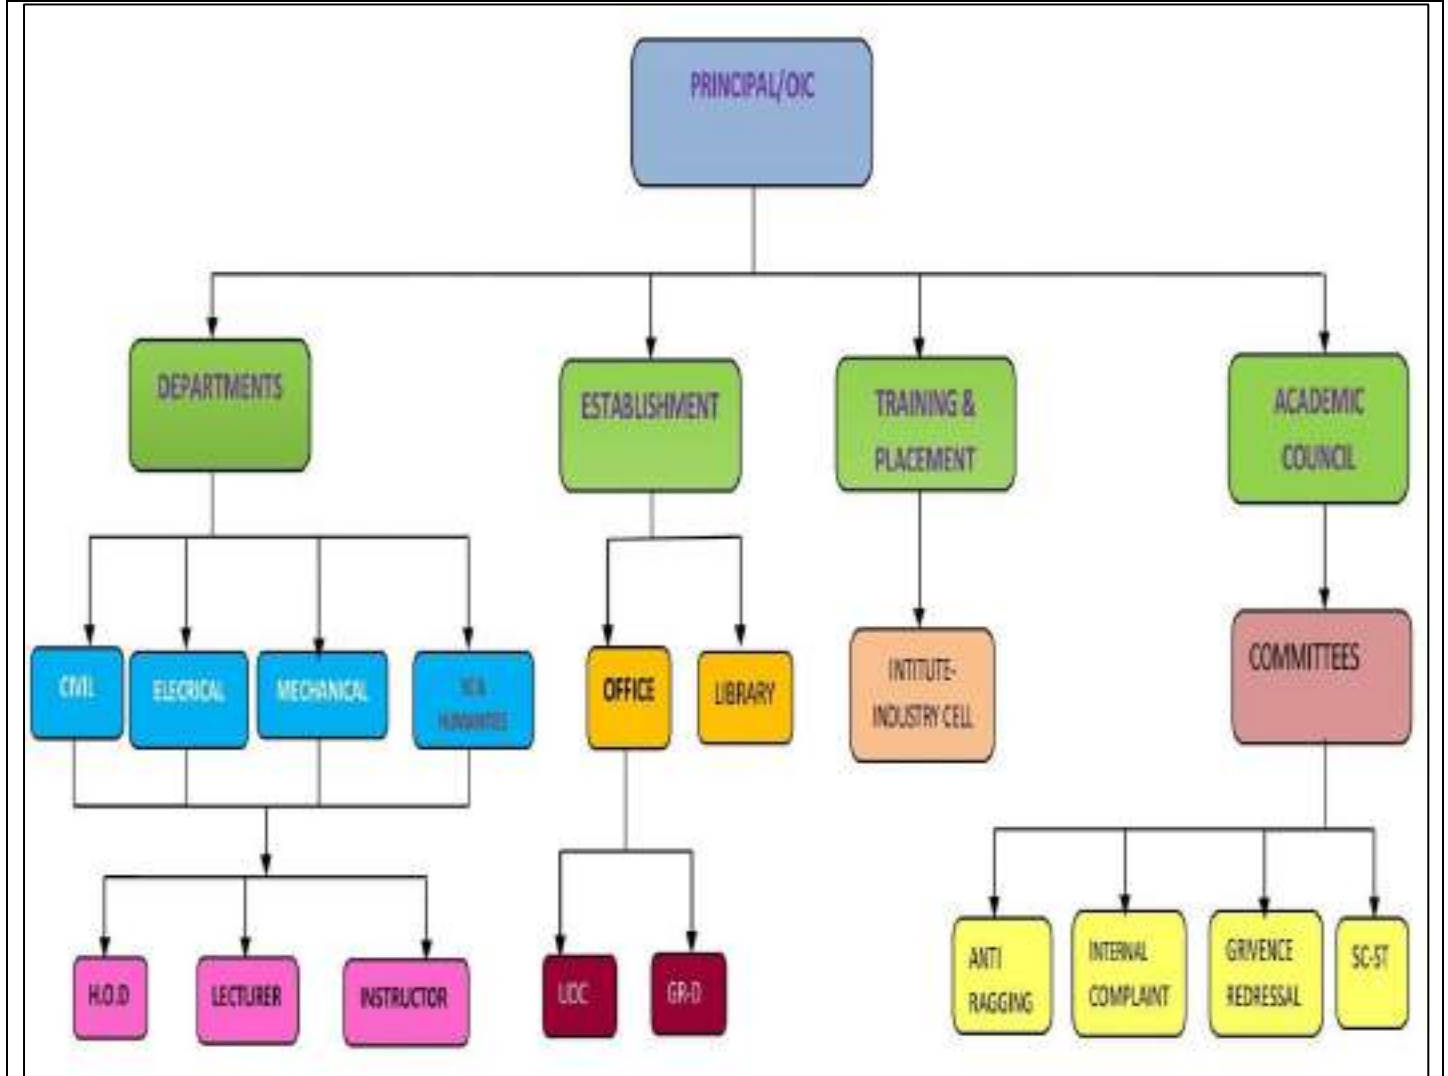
PRINCIPAL/OIC

DEPARTMENTS

ESTABLISHMENT

TRAINING & PLACEMENT

ACADEMIC COUNCIL

CIVIL

ELECRICAL

MECHANICAL

SC& HUMANITIES

OFFICE

LIBRARY

INTITUTE-INDUSTRY CELL

COMMITTEES

H.O.D

LECTURER

INSTRUCTOR

UDC

GR-D

ANTI RAGGING

INTERNAL COMPLAINT

GRIVENCE REDRESSAL

SC-ST